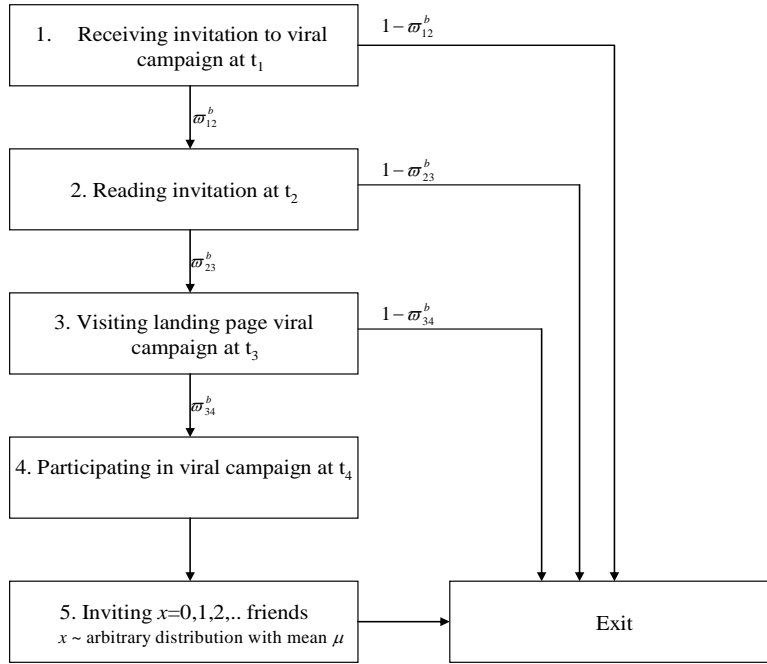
1. Receiving invitation to viral campaign at $t_1$

$1-\varpi_{12}^{b}$

$\varpi_{12}^{b}$

2. Reading invitation at $t_2$

$1-\varpi_{23}^{b}$

$\varpi_{23}^{b}$

3. Visiting landing page viral campaign at $t_3$

$1-\varpi_{34}^{b}$

$\varpi_{34}^{b}$

4. Participating in viral campaign at $t_4$

5. Inviting $x$=0,1,2,.. friends
$x$ ~ arbitrary distribution with mean $\mu$

Exit